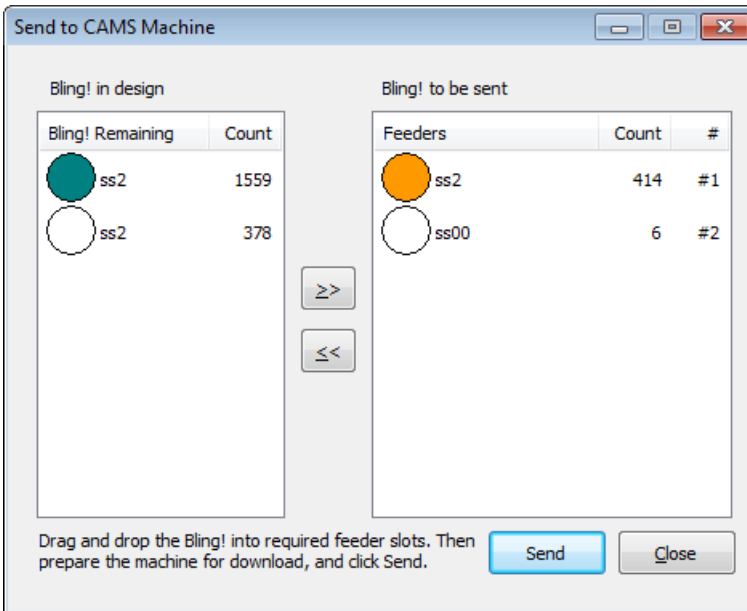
Send to CAMS Machine

Bling! in design

| Bling! Remaining | Count |
|---|---|
| ss2 | 1559 |
| ss2 | 378 |

Bling! to be sent

| Feeders | Count | # |
|---|---|---|
| ss2 | 414 | #1 |
| ss00 | 6 | #2 |

>>

<<

Drag and drop the Bling! into required feeder slots. Then prepare the machine for download, and click Send.

Send

Close